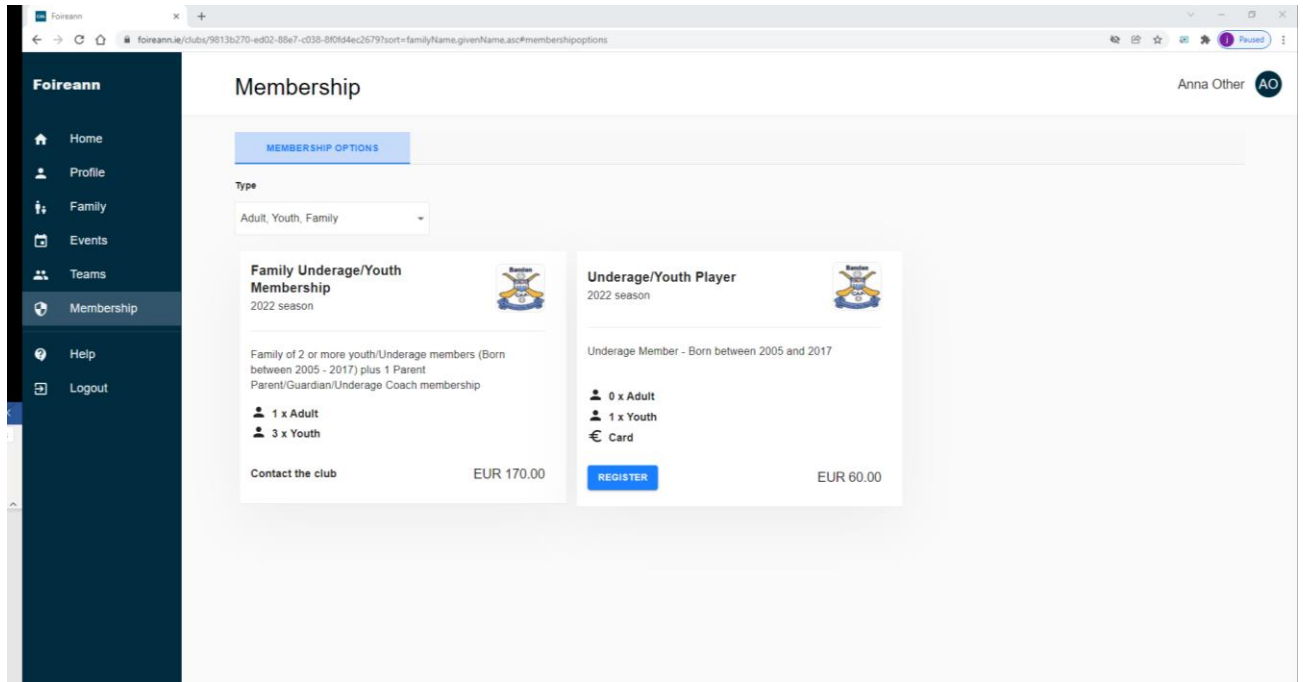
Foireann ×
foireann.ie/clubs/9813b270-ed02-88e7-c038-8f0fd4ec2679?sort=familyName.givenName.asc#membershipoptions
Paused

Foireann

Home
Profile
Family
Events
Teams
Membership
Help
Logout

Membership

Anna Other AO

MEMBERSHIP OPTIONS

Type
Adult, Youth, Family

Family Underage/Youth Membership
2022 season

Family of 2 or more youth/Underage members (Born between 2005 - 2017) plus 1 Parent Parent/Guardian/Underage Coach membership

1 x Adult
3 x Youth

Contact the club
EUR 170.00

Underage/Youth Player
2022 season

Underage Member - Born between 2005 and 2017

0 x Adult
1 x Youth
€ Card

REGISTER
EUR 60.00